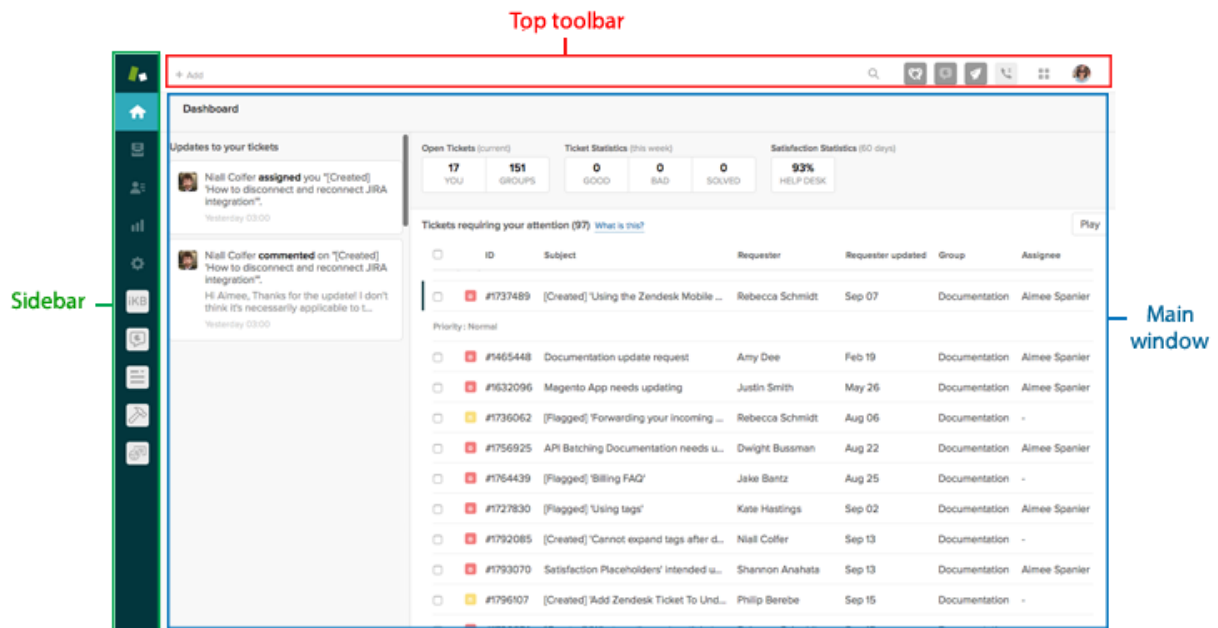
Top toolbar

+ Add

Dashboard

Sidebar

iKB

Updates to your tickets

Niall Colfer assigned you "[Created] 'How to disconnect and reconnect JIRA integration'".
Yesterday 03:00

Niall Colfer commented on "[Created] 'How to disconnect and reconnect JIRA integration'".
Hi Aimee, Thanks for the update! I don't think it's necessarily applicable to t...
Yesterday 03:00

Open Tickets (current)
17 YOU
151 GROUPS

Ticket Statistics (this week)
0 GOOD
0 BAD
0 SOLVED

Satisfaction Statistics (60 days)
93% HELP DESK

Tickets requiring your attention (97) What is this?

Play

| | ID | Subject | Requester | Requester updated | Group | Assignee |
|---|---|---|---|---|---|---|
| | #1737489 | [Created] 'Using the Zendesk Mobile ... | Rebecca Schmidt | Sep 07 | Documentation | Aimee Spanier |
| Priority : Normal | | | | | | |
| | #1465448 | Documentation update request | Amy Dee | Feb 19 | Documentation | Aimee Spanier |
| | #1632096 | Magento App needs updating | Justin Smith | May 26 | Documentation | Aimee Spanier |
| | #1736062 | [Flagged] 'Forwarding your incoming ... | Rebecca Schmidt | Aug 06 | Documentation | - |
| | #1756925 | API Batching Documentation needs u... | Dwight Bussman | Aug 22 | Documentation | Aimee Spanier |
| | #1764439 | [Flagged] 'Billing FAQ' | Jake Bantz | Aug 25 | Documentation | - |
| | #1727830 | [Flagged] 'Using tags' | Kate Hastings | Sep 02 | Documentation | Aimee Spanier |
| | #1792085 | [Created] 'Cannot expand tags after d... | Niall Colfer | Sep 13 | Documentation | - |
| | #1793070 | Satisfaction Placeholders' intended u... | Shannon Anahata | Sep 13 | Documentation | Aimee Spanier |
| | #1796107 | [Created] 'Add Zendesk Ticket To Und... | Philip Berebe | Sep 15 | Documentation | - |

Main window